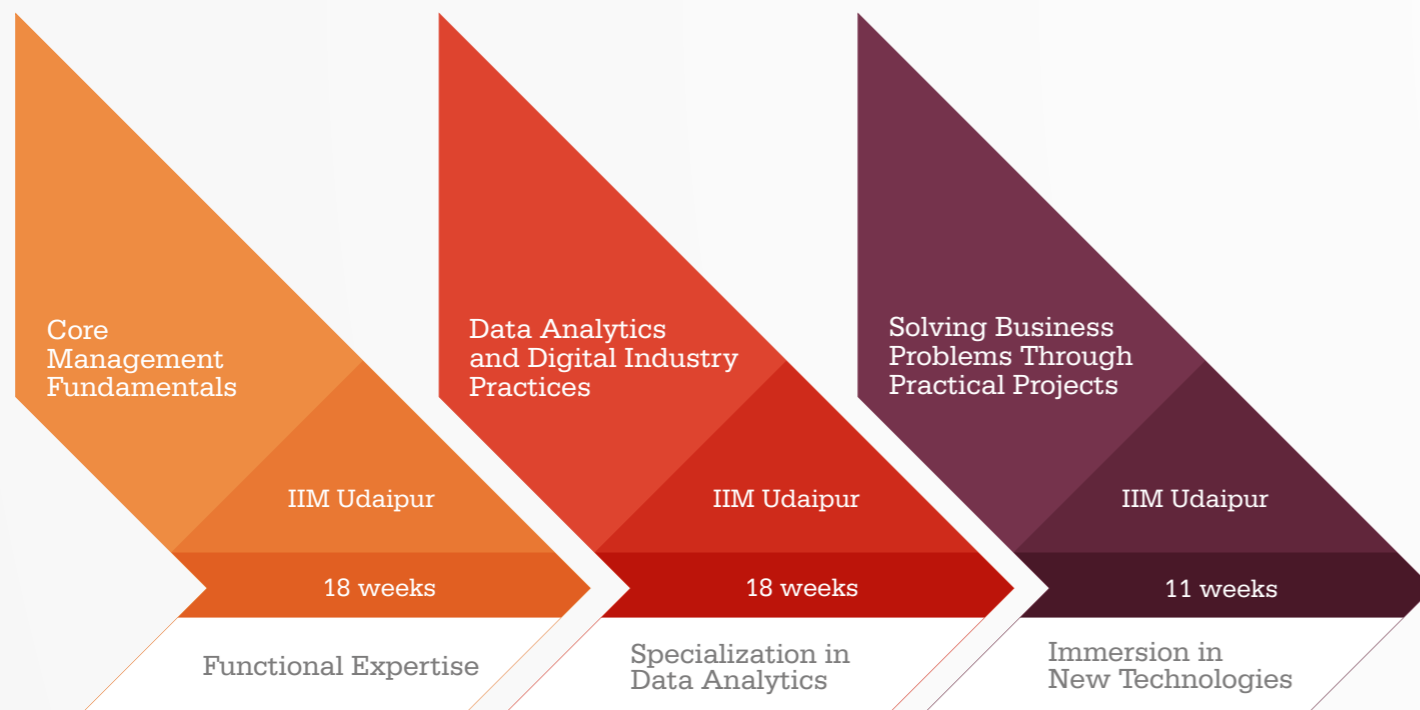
Core Management Fundamentals

IIM Udaipur

18 weeks

Functional Expertise

Data Analytics and Digital Industry Practices

IIM Udaipur

18 weeks

Specialization in Data Analytics

Solving Business Problems Through Practical Projects

IIM Udaipur

11 weeks

Immersion in New Technologies